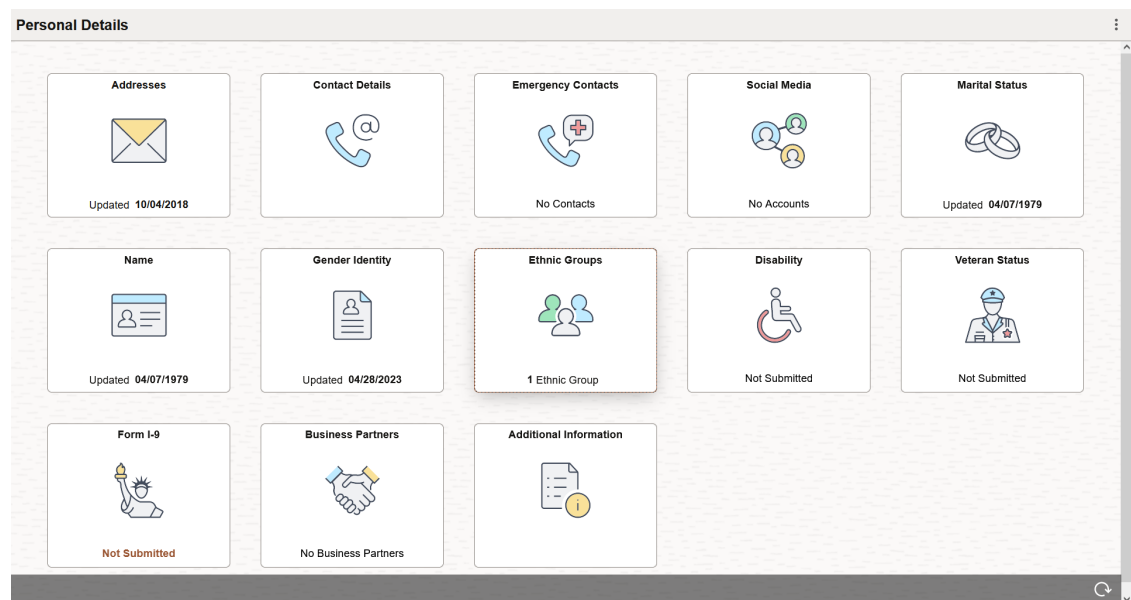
Personal Details

Addresses

Updated 10/04/2018

Contact Details

Emergency Contacts

No Contacts

Social Media

No Accounts

Marital Status

Updated 04/07/1979

Name

Updated 04/07/1979

Gender Identity

Updated 04/28/2023

Ethnic Groups

1 Ethnic Group

Disability

Not Submitted

Veteran Status

Not Submitted

Form I-9

Not Submitted

Business Partners

No Business Partners

Additional Information